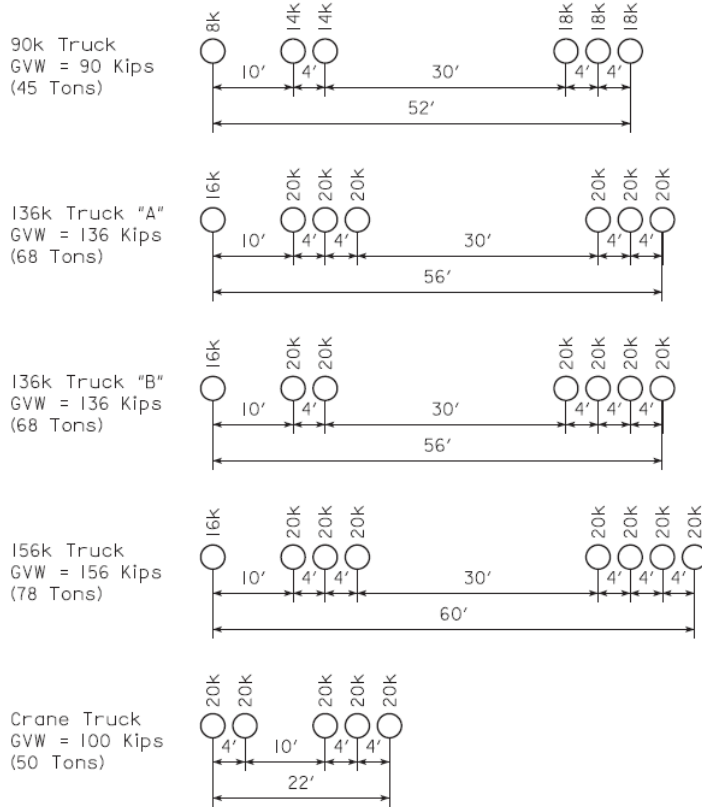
90k Truck
GVW = 90 Kips
(45 Tons)

8K 14K 14K 18K 18K 18K
10′ 4′ 30′ 4′ 4′
52′

136k Truck "A"
GVW = 136 Kips
(68 Tons)

16K 20K 20K 20K 20K 20K 20K
10′ 4′ 4′ 30′ 4′ 4′
56′

136k Truck "B"
GVW = 136 Kips
(68 Tons)

16K 20K 20K 20K 20K 20K 20K
10′ 4′ 30′ 4′ 4′ 4′
56′

156k Truck
GVW = 156 Kips
(78 Tons)

16K 20K 20K 20K 20K 20K 20K 20K
10′ 4′ 4′ 30′ 4′ 4′ 4′
60′

Crane Truck
GVW = 100 Kips
(50 Tons)

20K 20K 20K 20K 20K
4′ 10′ 4′ 4′
22′